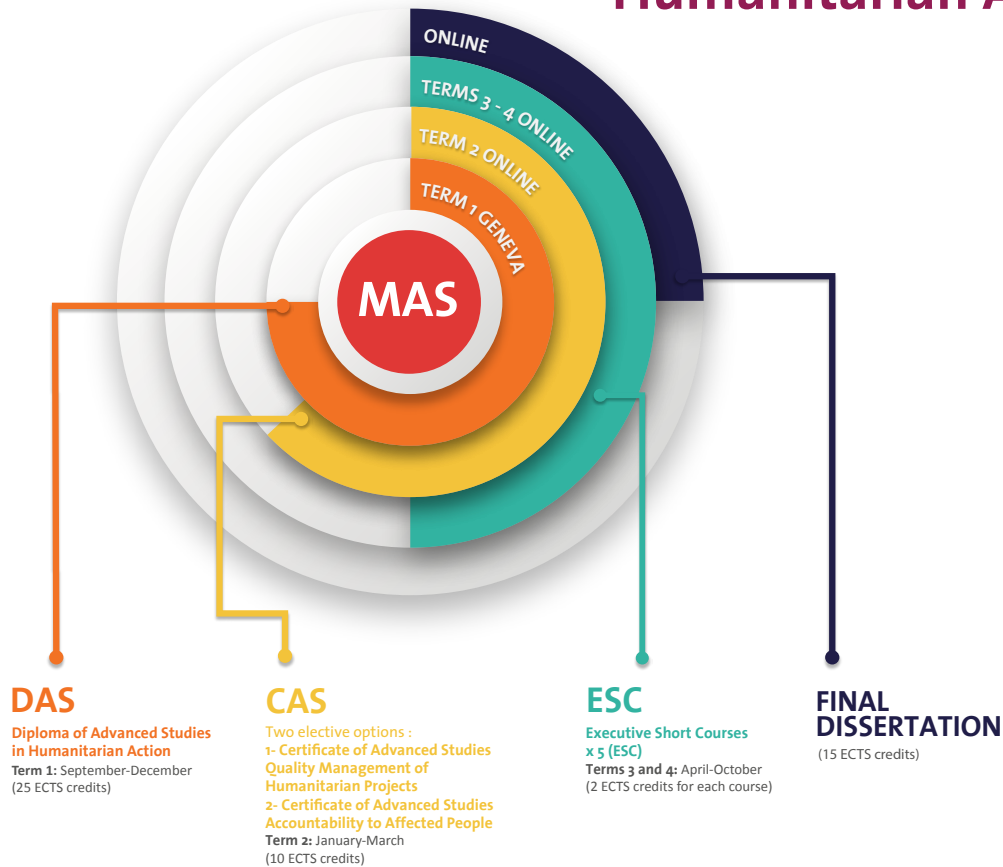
Humanitarian A

ONLINE

TERMS 3 - 4 ONLINE

TERM 2 ONLINE

TERM 1 GENEVA

MAS

DAS
Diploma of Advanced Studies in Humanitarian Action
Term 1: September-December
(25 ECTS credits)

CAS
Two elective options :
1- Certificate of Advanced Studies Quality Management of Humanitarian Projects
2- Certificate of Advanced Studies Accountability to Affected People
Term 2: January-March
(10 ECTS credits)

ESC
Executive Short Courses x 5 (ESC)
Terms 3 and 4: April-October
(2 ECTS credits for each course)

FINAL DISSERTATION
(15 ECTS credits)